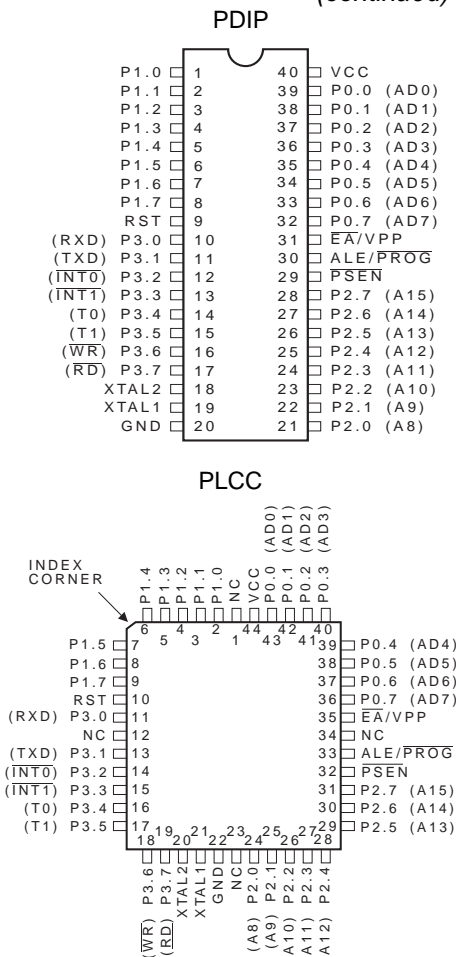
(continued)

PDIP

P1.0 1
P1.1 2
P1.2 3
P1.3 4
P1.4 5
P1.5 6
P1.6 7
P1.7 8
RST 9
(RXD) P3.0 10
(TXD) P3.1 11
($\overline{INT0}$) P3.2 12
($\overline{INT1}$) P3.3 13
(T0) P3.4 14
(T1) P3.5 15
($\overline{WR}$) P3.6 16
($\overline{RD}$) P3.7 17
XTAL2 18
XTAL1 19
GND 20

40 VCC
39 P0.0 (AD0)
38 P0.1 (AD1)
37 P0.2 (AD2)
36 P0.3 (AD3)
35 P0.4 (AD4)
34 P0.5 (AD5)
33 P0.6 (AD6)
32 P0.7 (AD7)
31 $\overline{EA}$/VPP
30 ALE/$\overline{PROG}$
29 $\overline{PSEN}$
28 P2.7 (A15)
27 P2.6 (A14)
26 P2.5 (A13)
25 P2.4 (A12)
24 P2.3 (A11)
23 P2.2 (A10)
22 P2.1 (A9)
21 P2.0 (A8)

PLCC

INDEX CORNER

P1.4 6
P1.3 5
P1.2 4
P1.1 3
P1.0 2
NC 1
VCC 44
P0.0 (AD0) 43
P0.1 (AD1) 42
P0.2 (AD2) 41
P0.3 (AD3) 40

P1.5 7
P1.6 8
P1.7 9
RST 10
(RXD) P3.0 11
NC 12
(TXD) P3.1 13
($\overline{INT0}$) P3.2 14
($\overline{INT1}$) P3.3 15
(T0) P3.4 16
(T1) P3.5 17

39 P0.4 (AD4)
38 P0.5 (AD5)
37 P0.6 (AD6)
36 P0.7 (AD7)
35 $\overline{EA}$/VPP
34 NC
33 ALE/$\overline{PROG}$
32 $\overline{PSEN}$
31 P2.7 (A15)
30 P2.6 (A14)
29 P2.5 (A13)

18 P3.6 ($\overline{WR}$)
19 P3.7 ($\overline{RD}$)
20 XTAL2
21 XTAL1
22 GND
23 NC
24 P2.0 (A8)
25 P2.1 (A9)
26 P2.2 (A10)
27 P2.3 (A11)
28 P2.4 (A12)